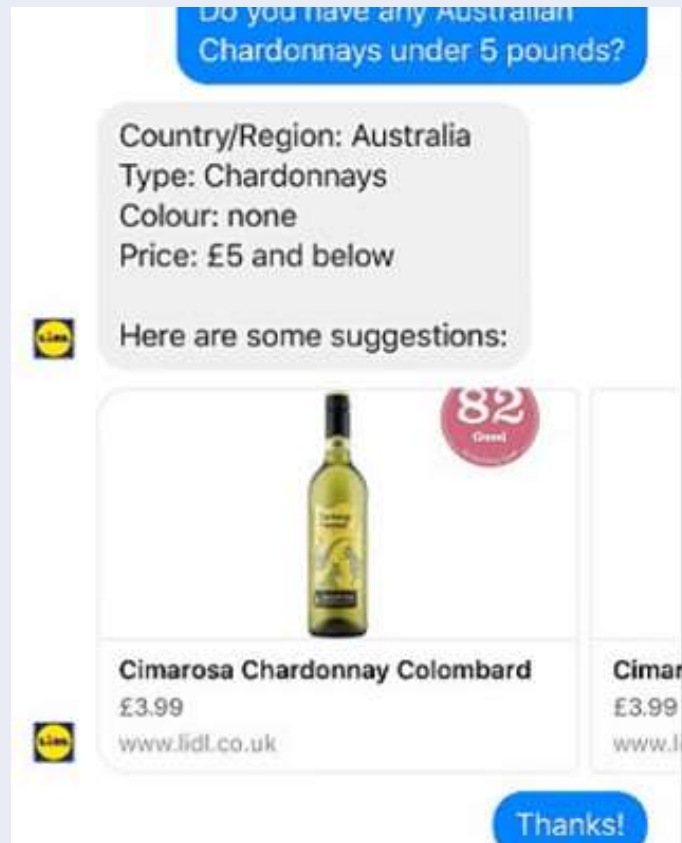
Do you have any Australian Chardonnays under 5 pounds?

Country/Region: Australia
Type: Chardonnays
Colour: none
Price: £5 and below

Here are some suggestions:

Lidl

82
Good

Cimarosa Chardonnay Colombard
£3.99
www.lidl.co.uk

Cimar
£3.99
www.l

Lidl

Thanks!